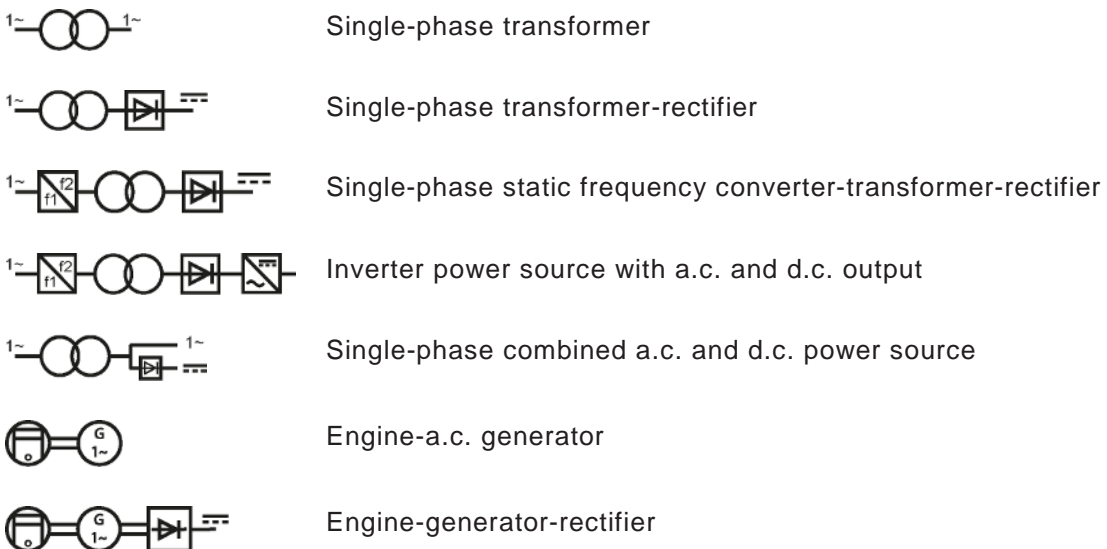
1~ 1~ Single-phase transformer

1~ Single-phase transformer-rectifier

1~ f2 f1 Single-phase static frequency converter-transformer-rectifier

1~ f2 f1 Inverter power source with a.c. and d.c. output

1~ 1~ Single-phase combined a.c. and d.c. power source

G 1~ Engine-a.c. generator

G 1~ Engine-generator-rectifier